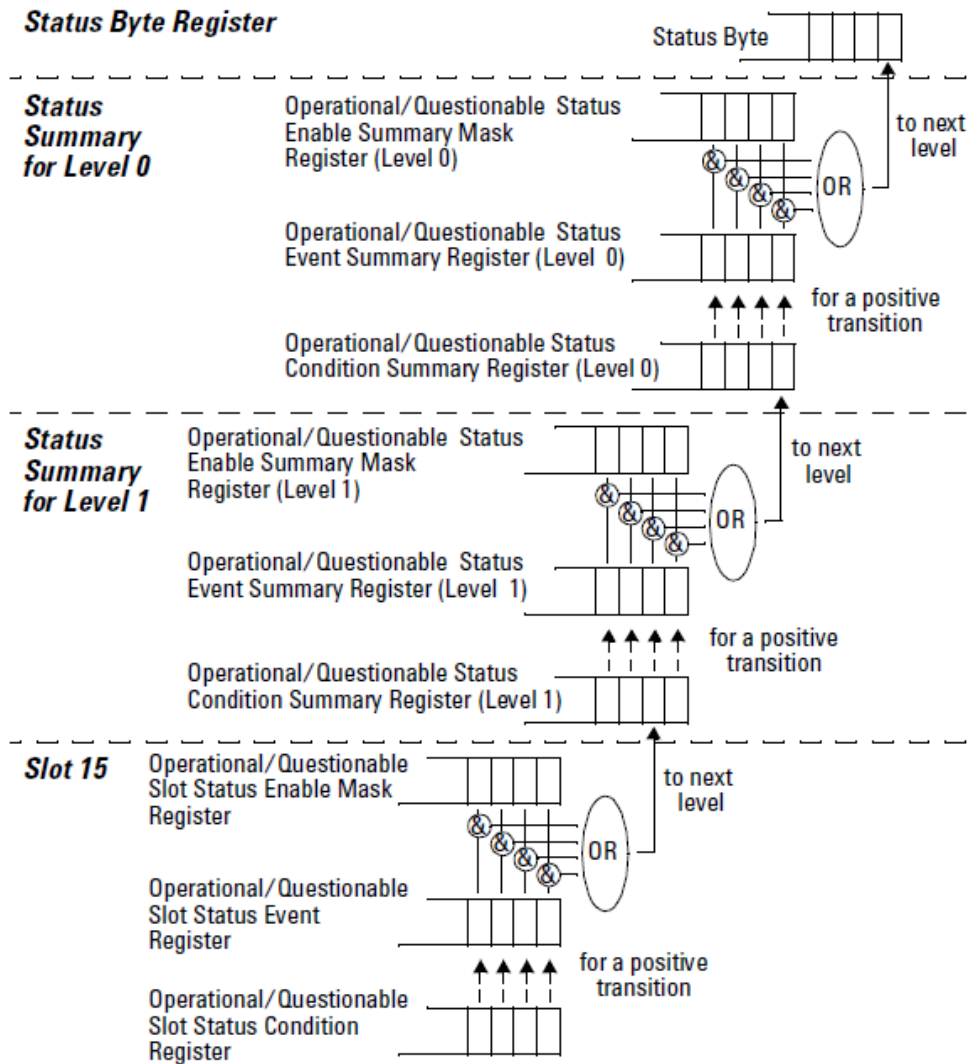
Status Byte Register

Status Byte

Status Summary for Level 0

Operational/Questionable Status Enable Summary Mask Register (Level 0)

&
&
&
&

OR

to next level

Operational/Questionable Status Event Summary Register (Level 0)

for a positive transition

Operational/Questionable Status Condition Summary Register (Level 0)

Status Summary for Level 1

Operational/Questionable Status Enable Summary Mask Register (Level 1)

&
&
&
&

OR

to next level

Operational/Questionable Status Event Summary Register (Level 1)

for a positive transition

Operational/Questionable Status Condition Summary Register (Level 1)

Slot 15

Operational/Questionable Slot Status Enable Mask Register

&
&
&
&

OR

to next level

Operational/Questionable Slot Status Event Register

for a positive transition

Operational/Questionable Slot Status Condition Register